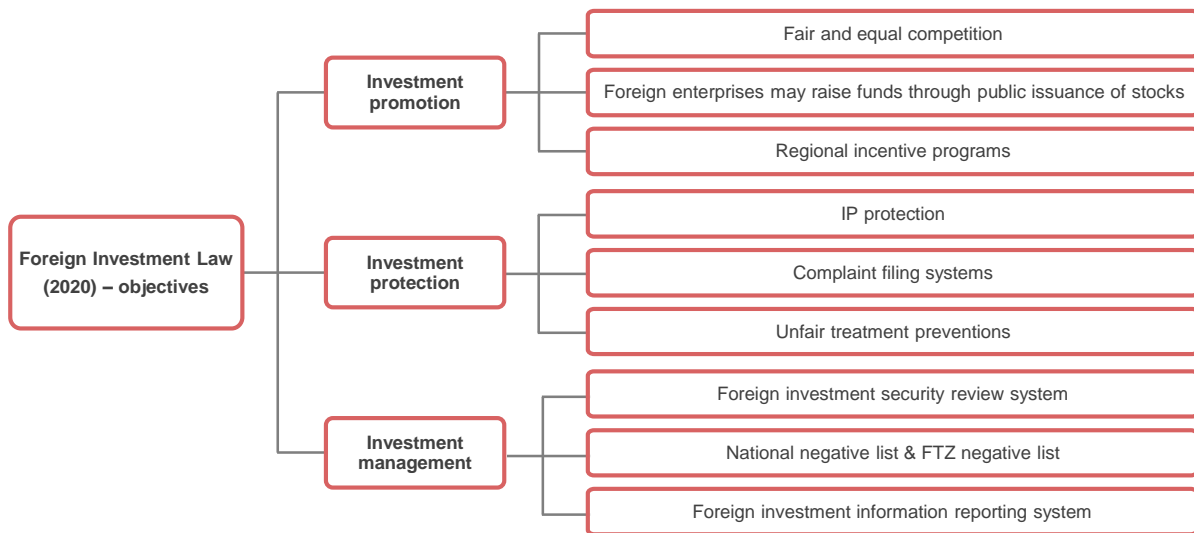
Foreign Investment Law (2020) – objectives

Investment promotion

Fair and equal competition

Foreign enterprises may raise funds through public issuance of stocks

Regional incentive programs

Investment protection

IP protection

Complaint filing systems

Unfair treatment preventions

Investment management

Foreign investment security review system

National negative list & FTZ negative list

Foreign investment information reporting system